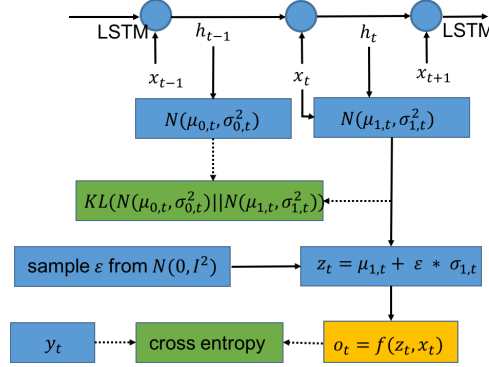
LSTM

$h_{t-1}$

$h_t$

LSTM

$x_{t-1}$

$x_t$

$x_{t+1}$

$N(\mu_{0,t}, \sigma_{0,t}^2)$

$N(\mu_{1,t}, \sigma_{1,t}^2)$

$KL(N(\mu_{0,t}, \sigma_{0,t}^2)||N(\mu_{1,t}, \sigma_{1,t}^2))$

sample $\varepsilon$ from $N(0, I^2)$

$z_t = \mu_{1,t} + \varepsilon * \sigma_{1,t}$

$y_t$

cross entropy

$o_t = f(z_t, x_t)$